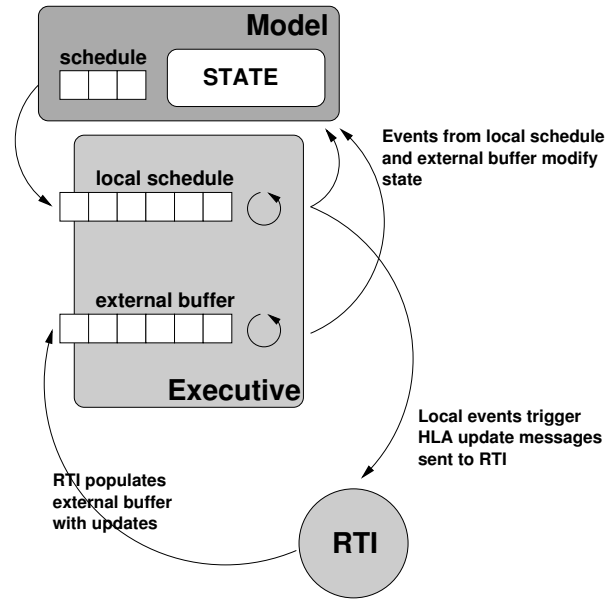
Model

schedule

STATE

Events from local schedule and external buffer modify state

local schedule

external buffer

Executive

Local events trigger HLA update messages sent to RTI

RTI populates external buffer with updates

RTI